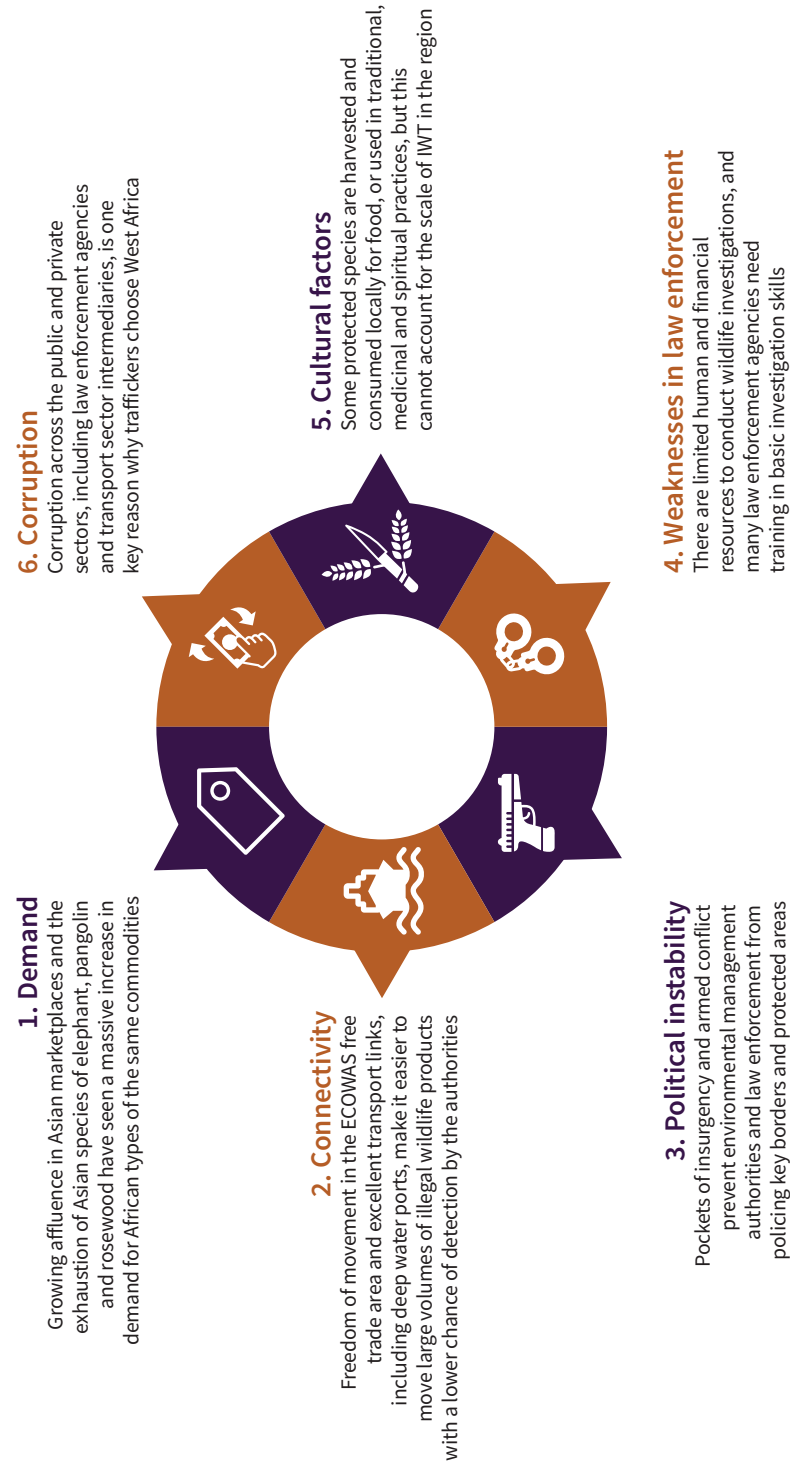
1. Demand
Growing affluence in Asian marketplaces and the exhaustion of Asian species of elephant, pangolin and rosewood have seen a massive increase in demand for African types of the same commodities

2. Connectivity
Freedom of movement in the ECOWAS free trade area and excellent transport links, including deep water ports, make it easier to move large volumes of illegal wildlife products with a lower chance of detection by the authorities

3. Political instability
Pockets of insurgency and armed conflict prevent environmental management authorities and law enforcement from policing key borders and protected areas

4. Weaknesses in law enforcement
There are limited human and financial resources to conduct wildlife investigations, and many law enforcement agencies need training in basic investigation skills

5. Cultural factors
Some protected species are harvested and consumed locally for food, or used in traditional, medicinal and spiritual practices, but this cannot account for the scale of IWT in the region

6. Corruption
Corruption across the public and private sectors, including law enforcement agencies and transport sector intermediaries, is one key reason why traffickers choose West Africa